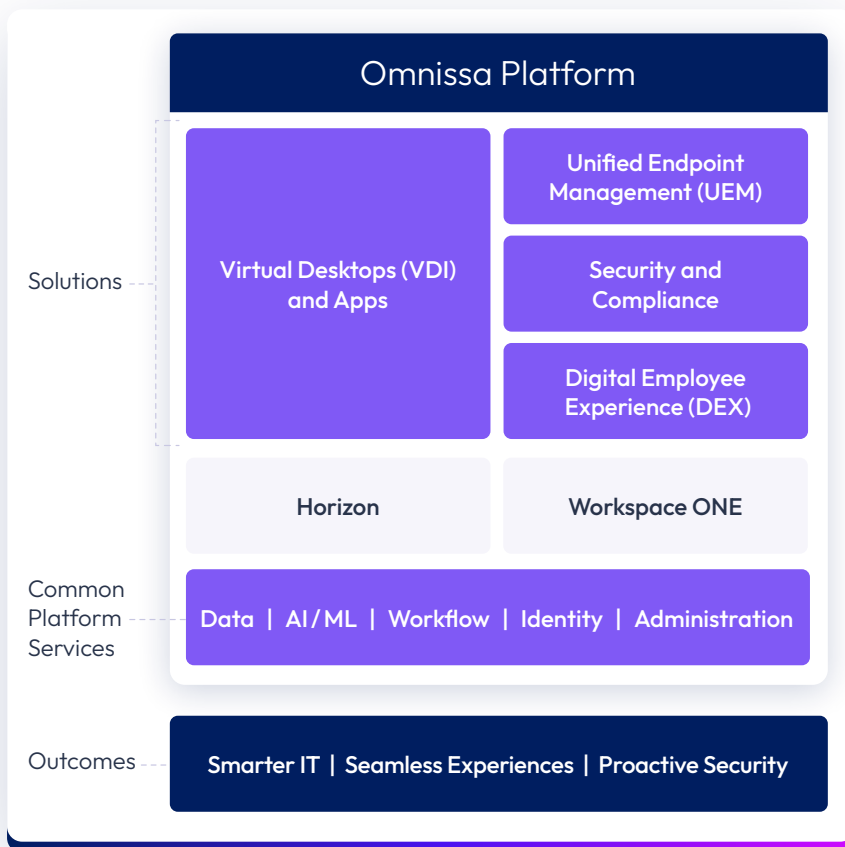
Omnissa Platform

Solutions

Virtual Desktops (VDI) and Apps

Unified Endpoint Management (UEM)

Security and Compliance

Digital Employee Experience (DEX)

Horizon

Workspace ONE

Common Platform Services

Data | AI/ML | Workflow | Identity | Administration

Outcomes

Smarter IT | Seamless Experiences | Proactive Security